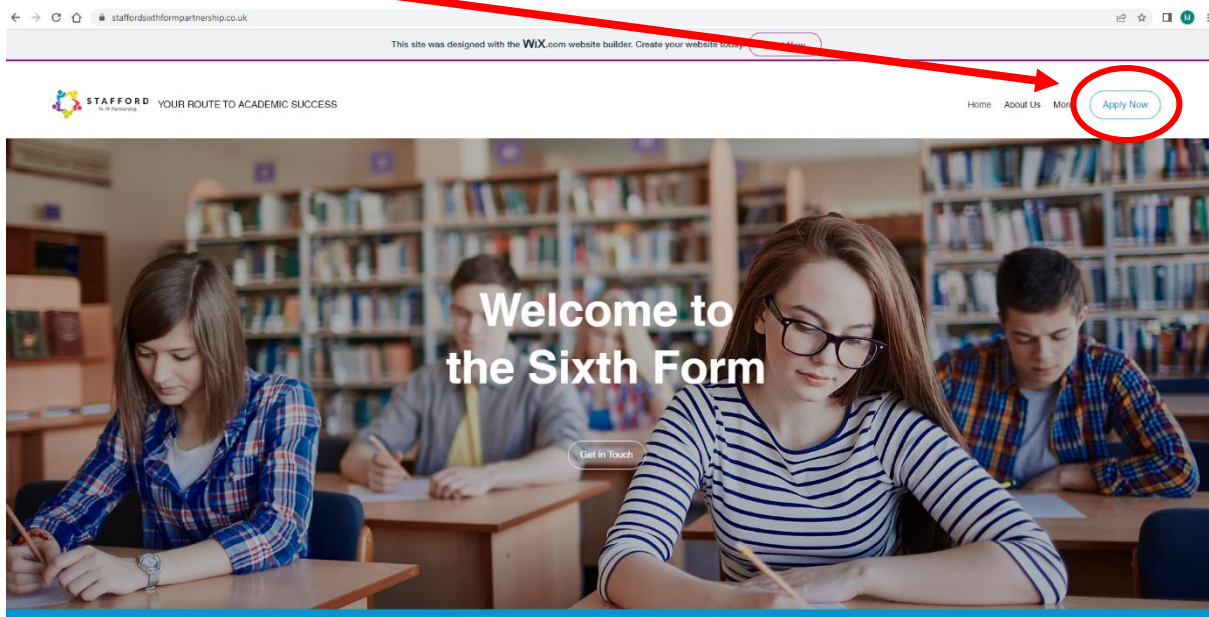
staffordsixthformpartnership.co.uk

This site was designed with the WiX.com website builder. Create your website today. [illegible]

STAFFORD 6th SF Partnership YOUR ROUTE TO ACADEMIC SUCCESS

Home About Us Mor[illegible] Apply Now

Welcome to the Sixth Form

Get in Touch